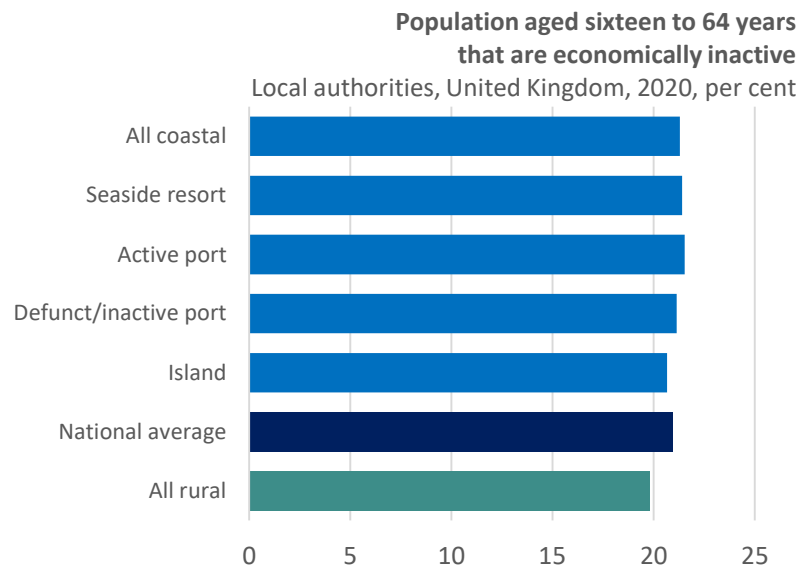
Population aged sixteen to 64 years that are economically inactive
Local authorities, United Kingdom, 2020, per cent

All coastal
Seaside resort
Active port
Defunct/inactive port
Island
National average
All rural

0 5 10 15 20 25